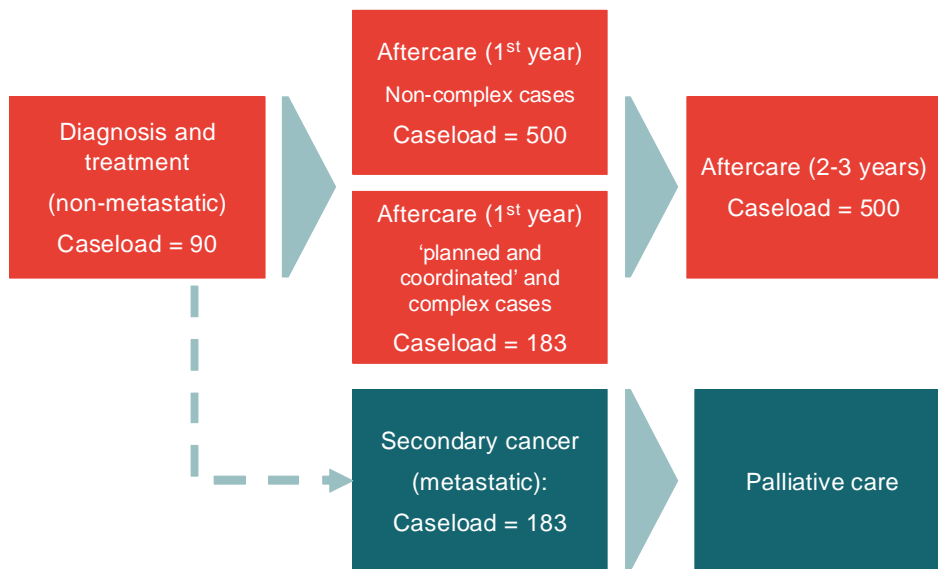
Diagnosis and treatment

(non-metastatic)

Caseload = 90

Aftercare (1$^{st}$ year)

Non-complex cases

Caseload = 500

Aftercare (1$^{st}$ year)

‘planned and coordinated’ and complex cases

Caseload = 183

Aftercare (2-3 years)

Caseload = 500

Secondary cancer (metastatic):

Caseload = 183

Palliative care